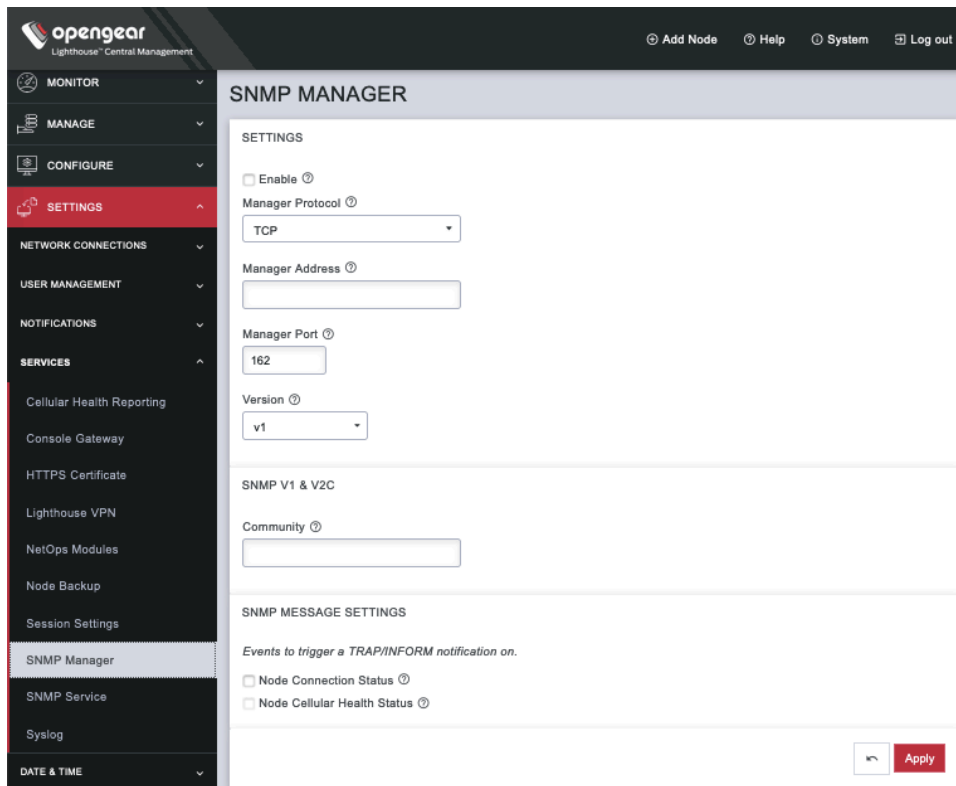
opengear
Lighthouse™ Central Management

⊕ Add Node ⓘ Help ⓘ System Log out

MONITOR
MANAGE
CONFIGURE
SETTINGS
NETWORK CONNECTIONS
USER MANAGEMENT
NOTIFICATIONS
SERVICES
Cellular Health Reporting
Console Gateway
HTTPS Certificate
Lighthouse VPN
NetOps Modules
Node Backup
Session Settings
SNMP Manager
SNMP Service
Syslog
DATE & TIME

SNMP MANAGER

SETTINGS

Enable
Manager Protocol
TCP
Manager Address
Manager Port
162
Version
v1

SNMP V1 & V2C

Community

SNMP MESSAGE SETTINGS

Events to trigger a TRAP/INFORM notification on.
Node Connection Status
Node Cellular Health Status

Apply